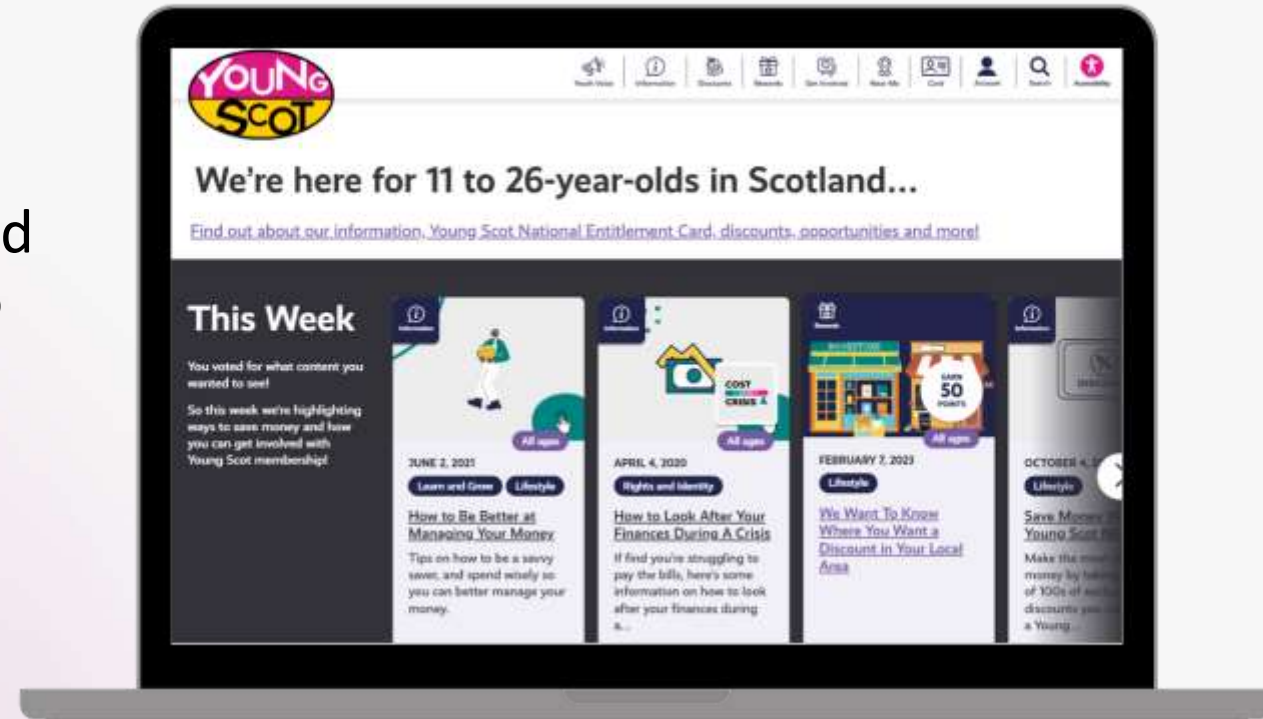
d
o

YOUNG SCOT

Youth Voice | Information | Discounts | Rewards | Get Involved | Near Me | Card | Account | Search | Accessibility

We're here for 11 to 26-year-olds in Scotland...

Find out about our information, Young Scot National Entitlement Card, discounts, opportunities and more!

This Week

You voted for what content you wanted to see!

So this week we're highlighting ways to save money and how you can get involved with Young Scot membership!

Information
All ages
JUNE 2, 2021
Learn and Grow Lifestyle
How to Be Better at Managing Your Money
Tips on how to be a savvy saver, and spend wisely so you can better manage your money.

Information
COST CRISIS
All ages
APRIL 4, 2020
Rights and Identity
How to Look After Your Finances During A Crisis
If find you're struggling to pay the bills, here's some information on how to look after your finances during a...

Rewards
EARN 50 POINTS
All ages
FEBRUARY 7, 2023
Lifestyle
We Want To Know Where You Want a Discount in Your Local Area

Information
OCTOBER 4, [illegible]
Lifestyle
Save Money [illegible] Young Scot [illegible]
Make the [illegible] money by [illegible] of 100s of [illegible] discounts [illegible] a Young...